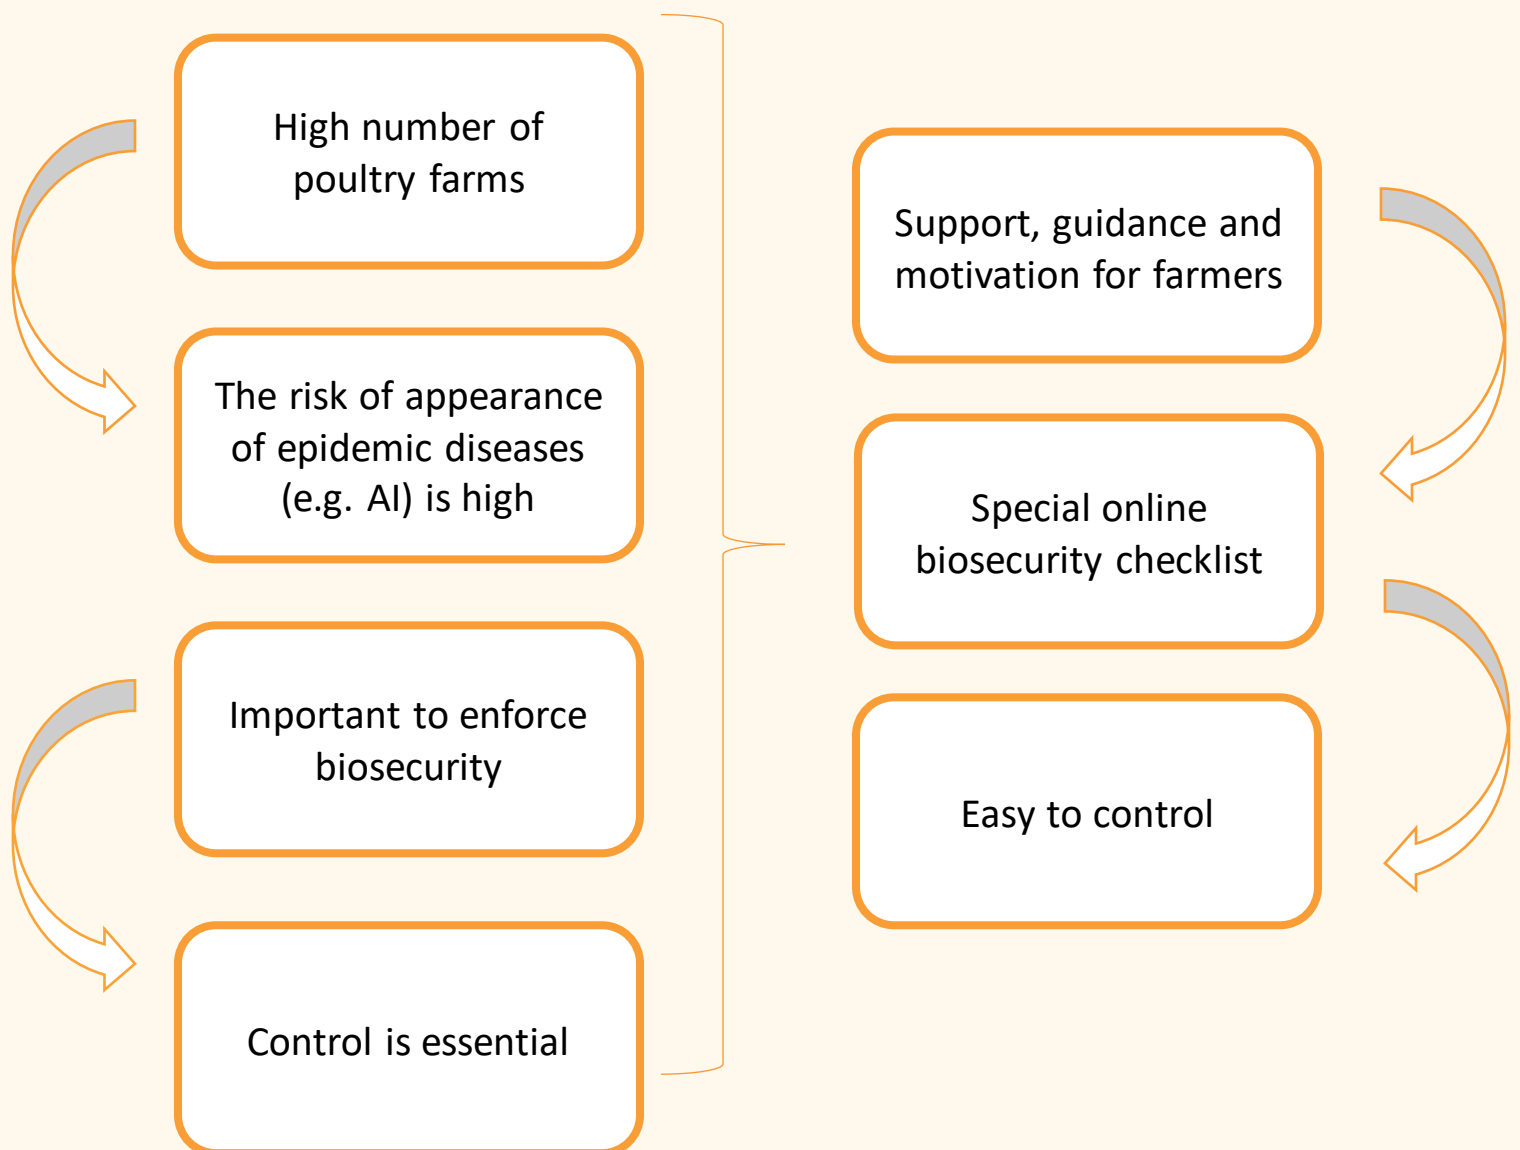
High number of poultry farms

The risk of appearance of epidemic diseases (e.g. AI) is high

Important to enforce biosecurity

Control is essential

Support, guidance and motivation for farmers

Special online biosecurity checklist

Easy to control